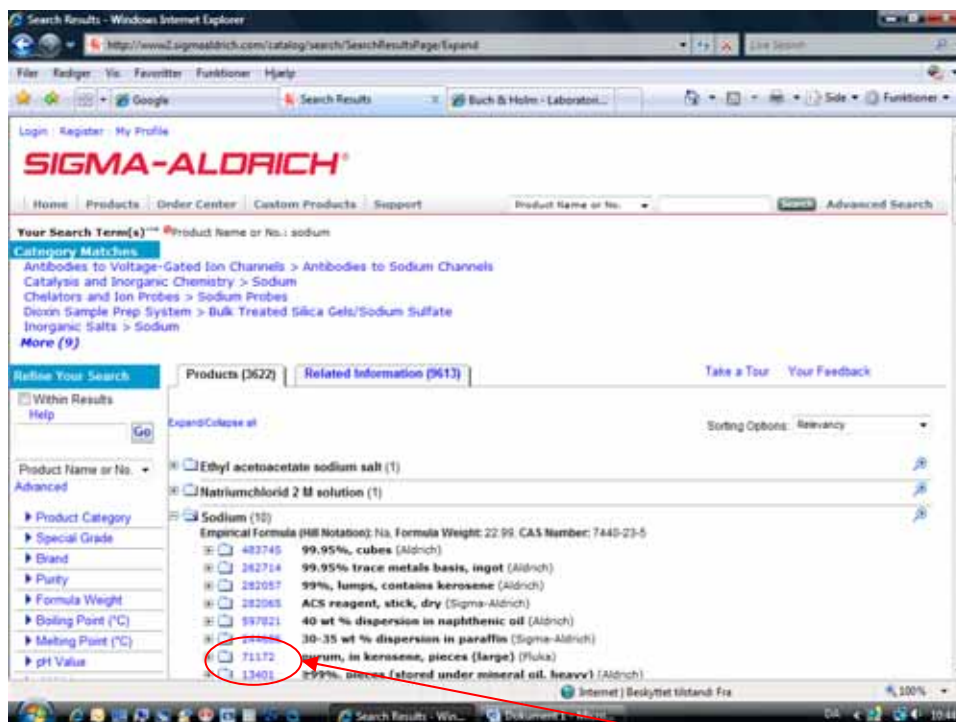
Search Results - Windows Internet Explorer

http://www2.sigmaaldrich.com/catalog/search/SearchResultsPage/Expand

Live Search

Filer Rediger Vis Favoritter Funktioner Hjælp

Google

Search Results

Buch & Holm - Laboratori...

Side • Funktioner •

Login Register My Profile

SIGMA-ALDRICH®

Home | Products | Order Center | Custom Products | Support

Product Name or No.

Search Advanced Search

Your Search Term(s) Product Name or No.: sodium

Category Matches

Antibodies to Voltage-Gated Ion Channels > Antibodies to Sodium Channels
Catalysis and Inorganic Chemistry > Sodium
Chelators and Ion Probes > Sodium Probes
Dioxin Sample Prep System > Bulk Treated Silica Gels/Sodium Sulfate
Inorganic Salts > Sodium
More (9)

Refine Your Search

Within Results
Help

Go

Product Name or No.
Advanced

▶ Product Category
▶ Special Grade
▶ Brand
▶ Purity
▶ Formula Weight
▶ Boiling Point (°C)
▶ Melting Point (°C)
▶ pH Value

Products (3622)

Related Information (9613)

Take a Tour Your Feedback

Expand/Collapse all

Sorting Options: Relevancy

Ethyl acetoacetate sodium salt (1)

Natriumchlorid 2 M solution (1)

Sodium (10)

Empirical Formula (Hill Notation): Na, Formula Weight: 22.99, CAS Number: 7440-23-5

483745 99.95%, cubes (Aldrich)
262714 99.95% trace metals basis, ingot (Aldrich)
282057 99%, lumps, contains kerosene (Aldrich)
282065 ACS reagent, stick, dry (Sigma-Aldrich)
597021 40 wt % dispersion in naphthenic oil (Aldrich)
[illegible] 30-35 wt % dispersion in paraffin (Sigma-Aldrich)
71172 purum, in kerosene, pieces (large) (Fluka)
13401 ≥99%, pieces (stored under mineral oil, heavy) (Aldrich)

Internet | Beskyttet tilstand: Fra

100%

Search Results - Win...

Dokument 1 - Micro...

10:4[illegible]